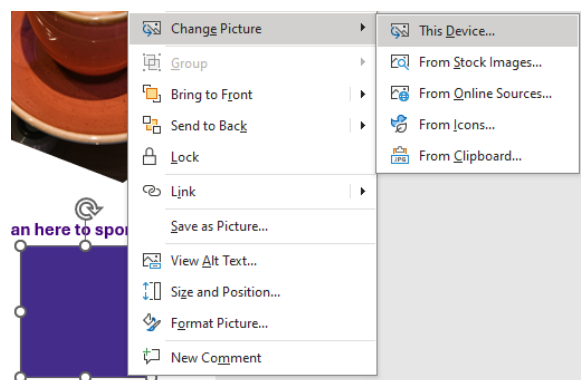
an here to spon

Change Picture
Group
Bring to Front
Send to Back
Lock
Link
Save as Picture...
View Alt Text...
Size and Position...
Format Picture...
New Comment

This Device...
From Stock Images...
From Online Sources...
From Icons...
From Clipboard...